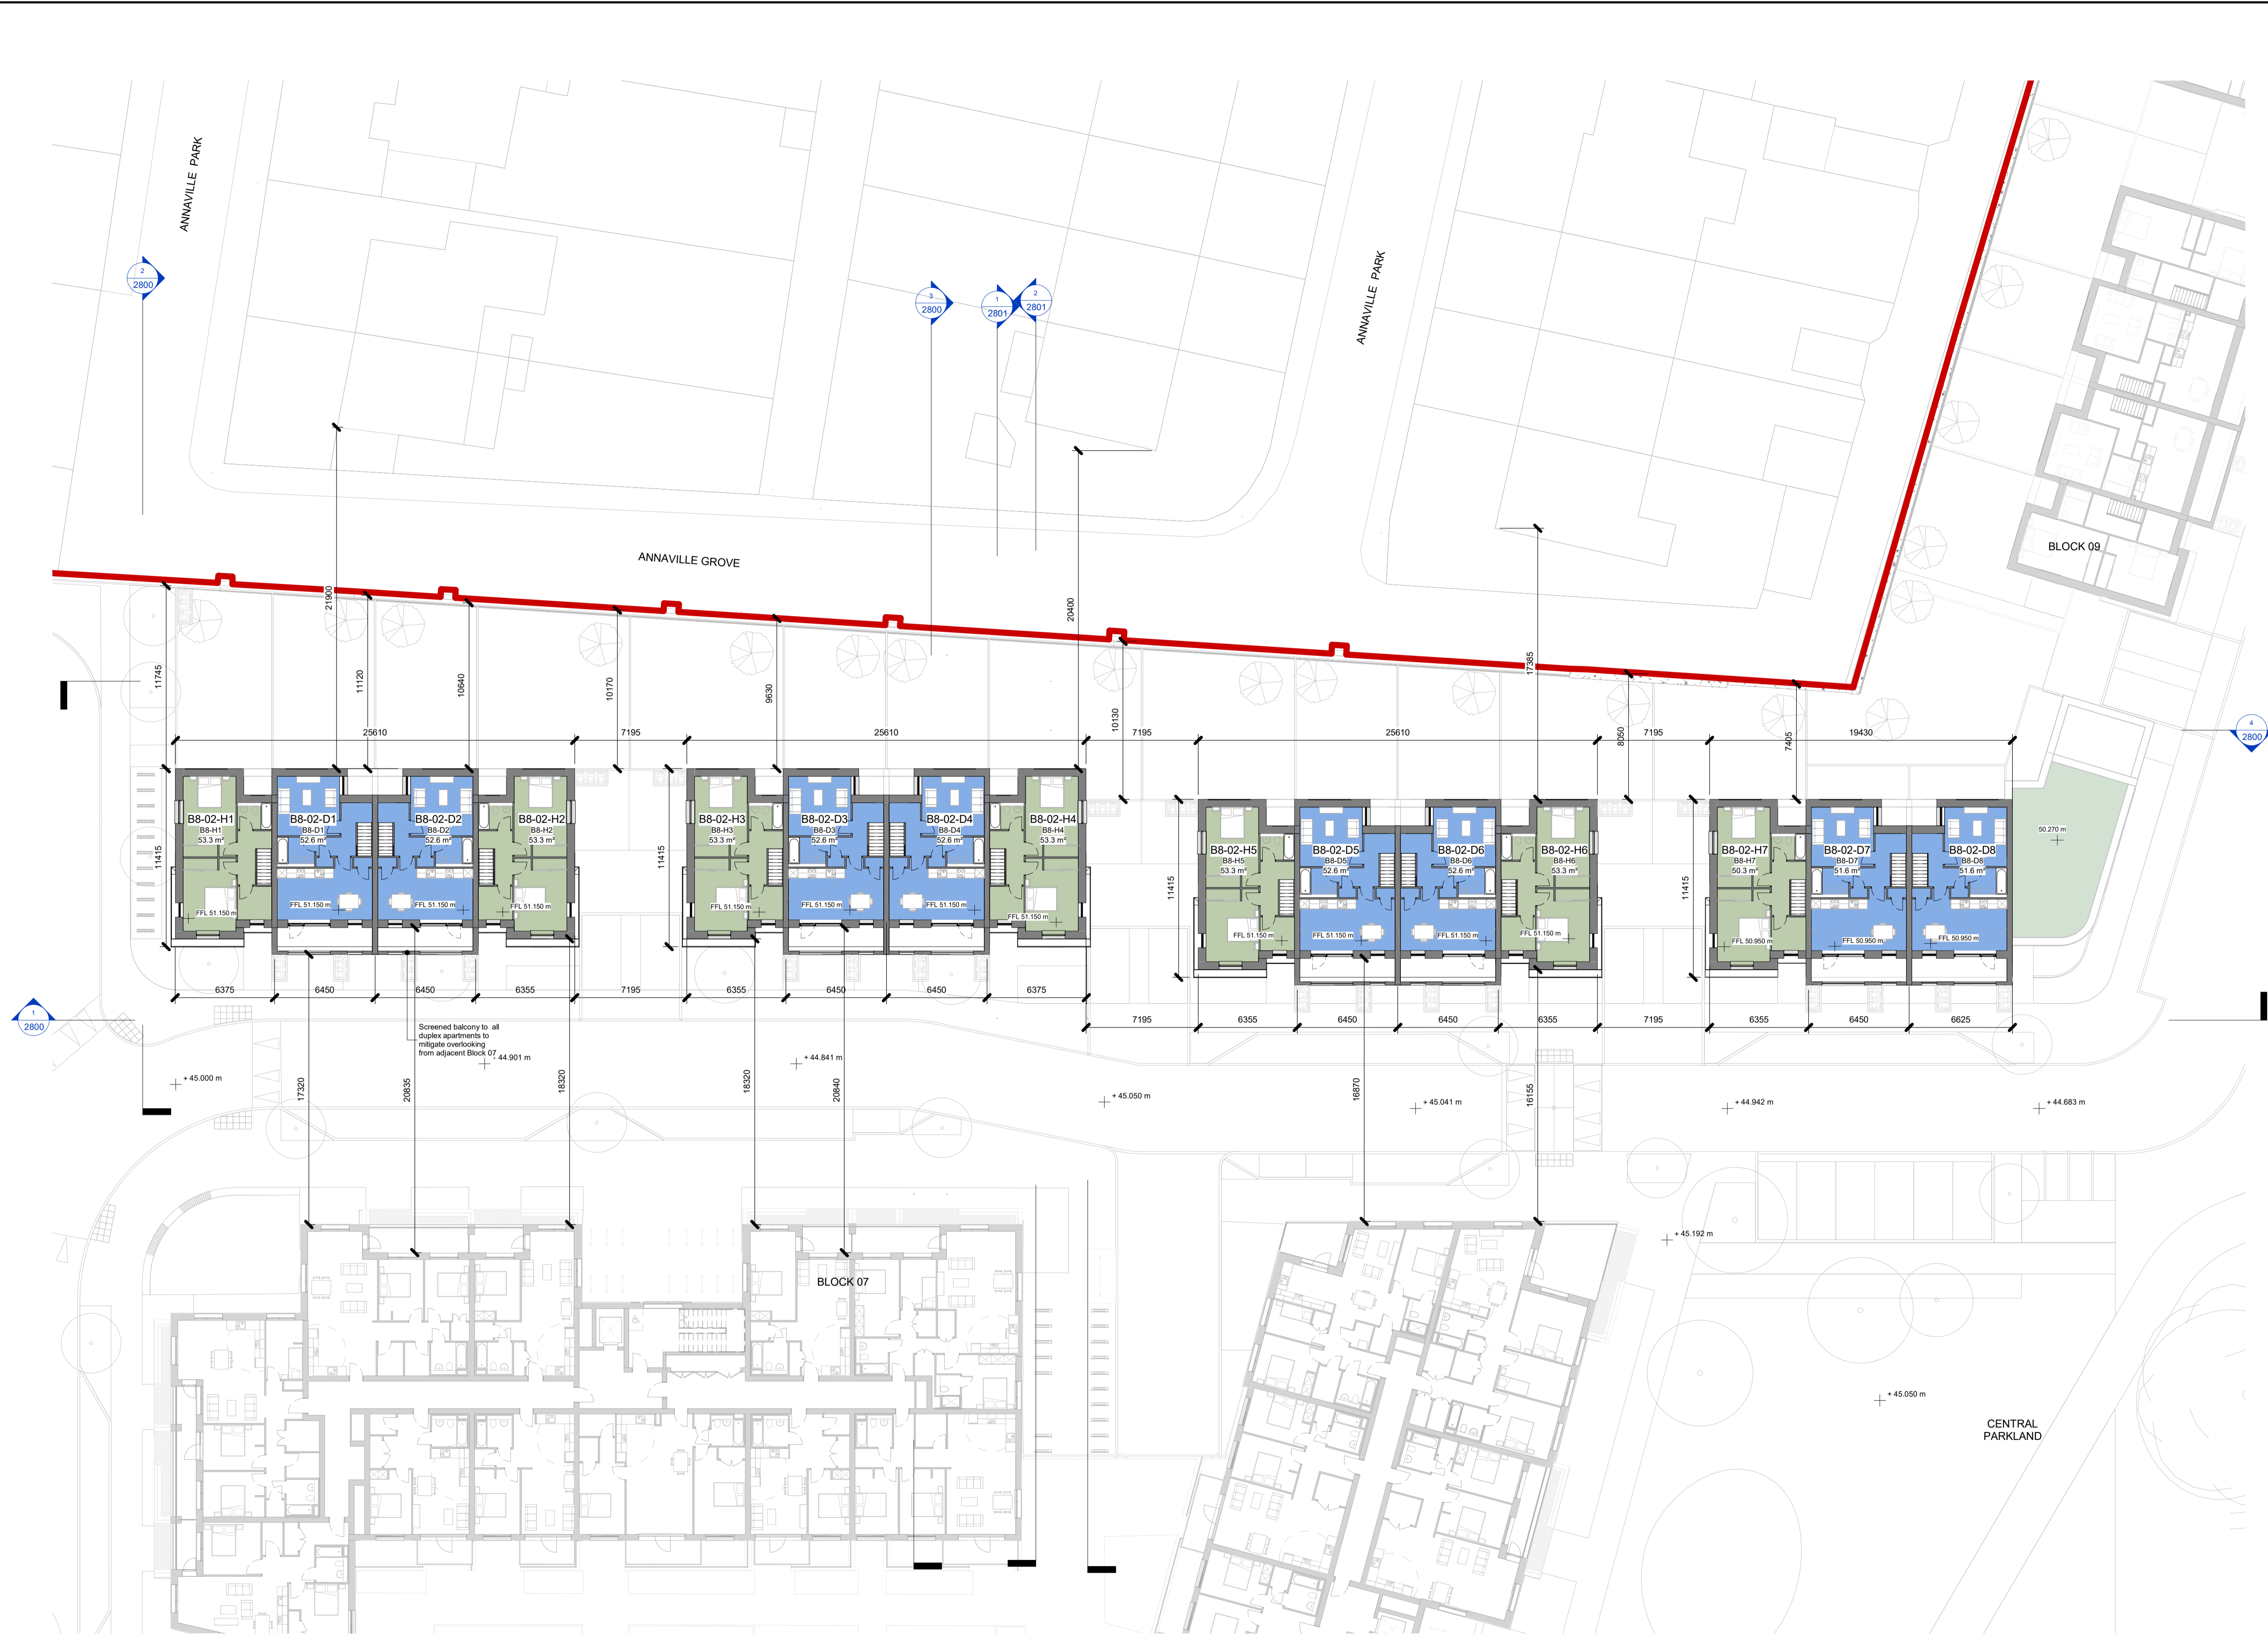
ANNAVILLE PARK

2
2800

3
2800

1
2801

2
2801

ANNAVILLE PARK

ANNAVILLE GROVE

BLOCK 09

21900
20400
17385
11745
11120
10640
10170
9630
10130
8050
7405

25610
7195
25610
7195
25610
7195
19430

4
2800

B8-02-H1
B8-H1
53.3 m²
B8-02-D1
B8-D1
52.6 m²
B8-02-D2
B8-D2
52.6 m²
B8-02-H2
B8-H2
53.3 m²
B8-02-H3
B8-H3
53.3 m²
B8-02-D3
B8-D3
52.6 m²
B8-02-D4
B8-D4
52.6 m²
B8-02-H4
B8-H4
53.3 m²
B8-02-H5
B8-H5
53.3 m²
B8-02-D5
B8-D5
52.6 m²
B8-02-D6
B8-D6
52.6 m²
B8-02-H6
B8-H6
53.3 m²
B8-02-H7
B8-H7
50.3 m²
B8-02-D7
B8-D7
51.6 m²
B8-02-D8
B8-D8
51.6 m²

50.270 m

11415
11415
11415
11415

FFL 51.150 m
FFL 51.150 m
FFL 51.150 m
FFL 51.150 m
FFL 51.150 m
FFL 51.150 m
FFL 51.150 m
FFL 51.150 m
FFL 51.150 m
FFL 51.150 m
FFL 51.150 m
FFL 51.150 m
FFL 50.950 m
FFL 50.950 m
FFL 50.950 m

6375
6450
6450
6355
7195
6355
6450
6450
6375

7195
6355
6450
6450
6355
7195
6355
6450
6625

1
2800

Screened balcony to all duplex apartments to mitigate overlooking from adjacent Block 07

+ 44.901 m
+ 44.841 m
+ 45.000 m
+ 45.050 m
+ 45.041 m
+ 44.942 m
+ 44.683 m

17320
20835
18320
18320
20840
16870
16155

+ 45.192 m

BLOCK 07

+ 45.050 m

CENTRAL PARKLAND